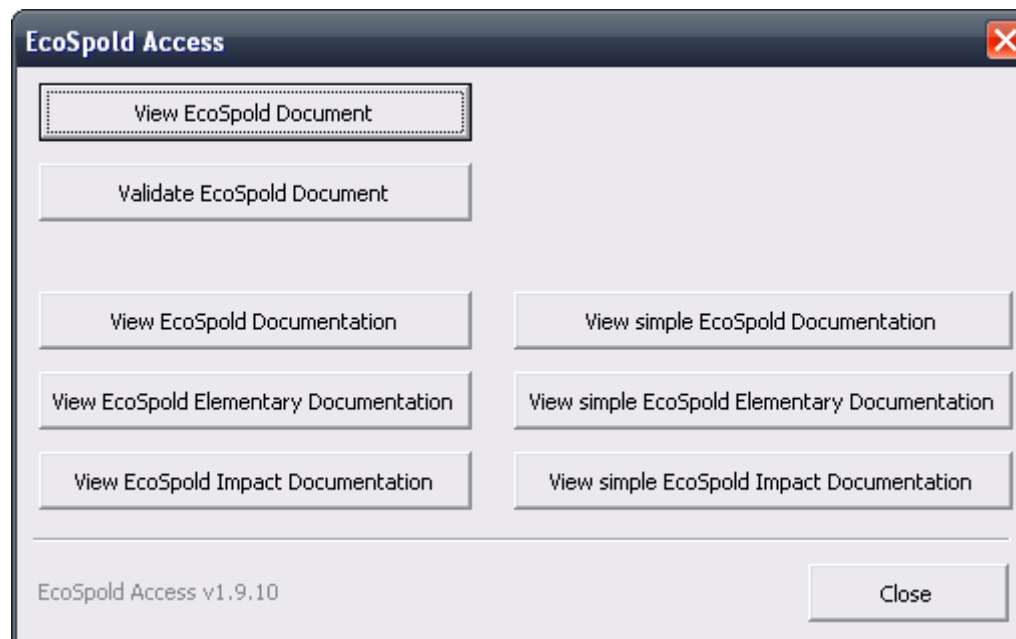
EcoSpold Access

View EcoSpold Document

Validate EcoSpold Document

View EcoSpold Documentation

View simple EcoSpold Documentation

View EcoSpold Elementary Documentation

View simple EcoSpold Elementary Documentation

View EcoSpold Impact Documentation

View simple EcoSpold Impact Documentation

EcoSpold Access v1.9.10

Close